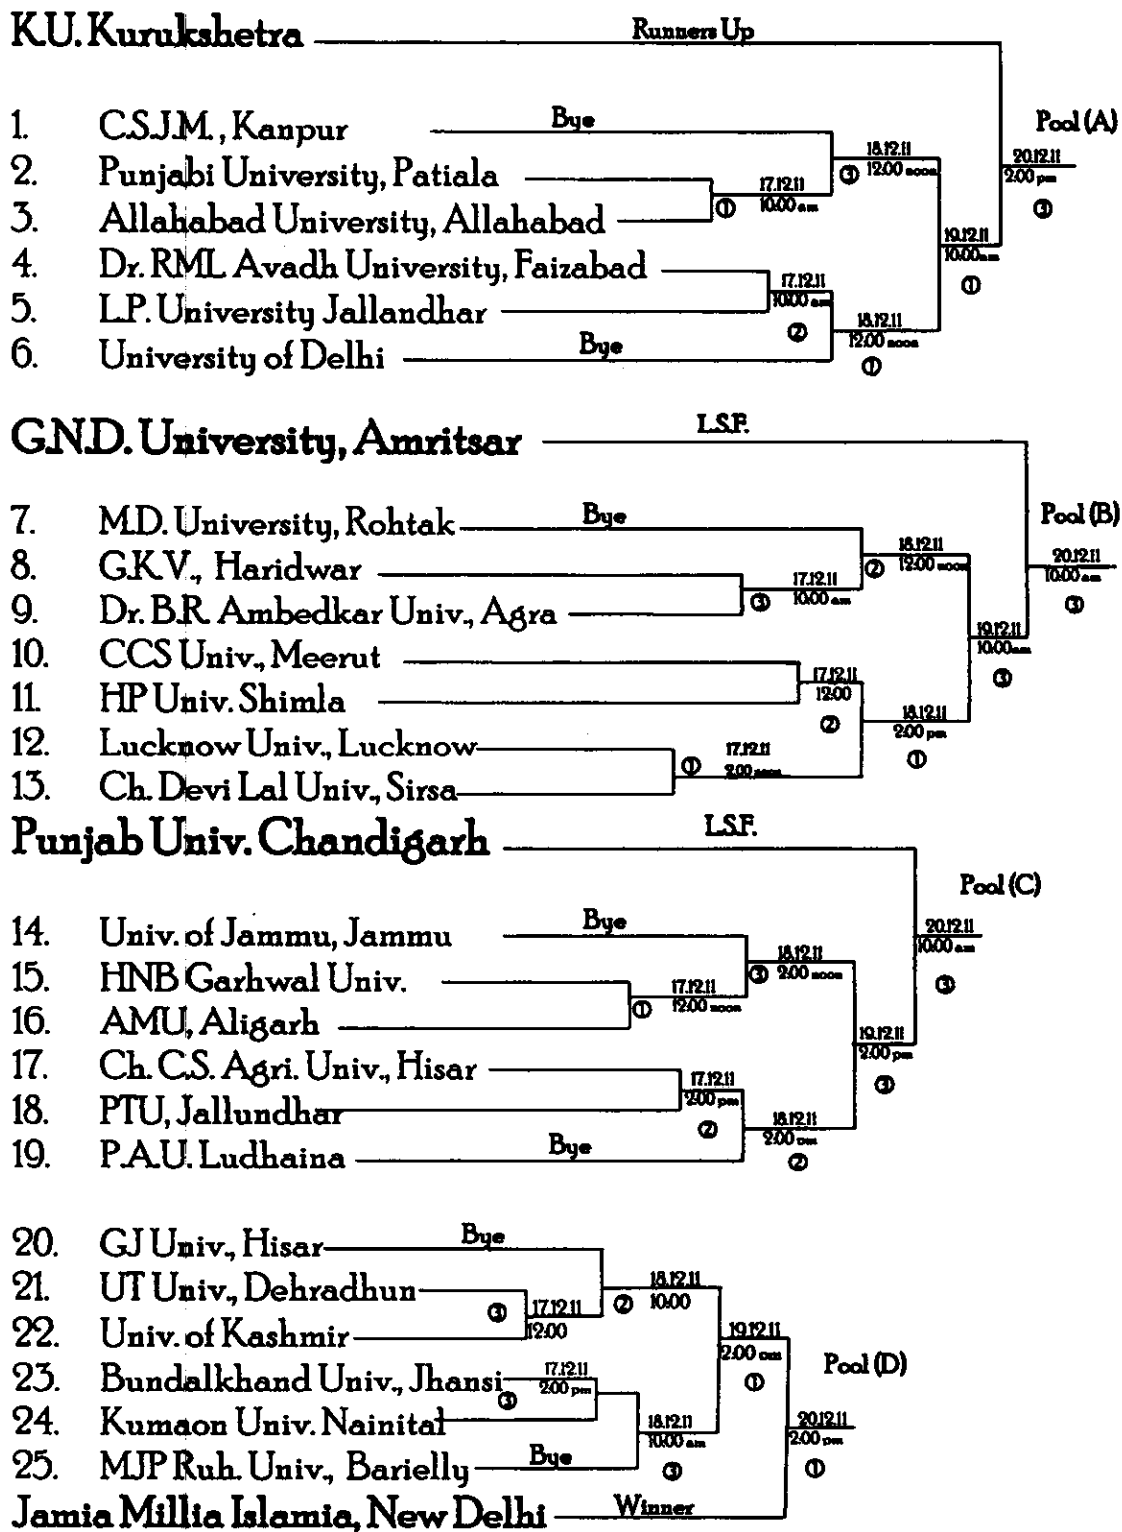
K.U. Kurukshetra Runners Up

1. C.S.J.M., Kanpur Bye
2. Punjabi University, Patiala
3. Allahabad University, Allahabad
4. Dr. RML Avadh University, Faizabad
5. L.P. University Jallandhar
6. University of Delhi Bye

17.12.11 10.00 am ①
17.12.11 10.00 am ②
18.12.11 12.00 noon ③
18.12.11 12.00 noon ①
19.12.11 10.00 am ①
20.12.11 2.00 pm ③
Pool (A)

G.N.D. University, Amritsar L.S.F.

7. M.D. University, Rohtak Bye
8. G.K.V., Haridwar
9. Dr. B.R. Ambedkar Univ., Agra
10. CCS Univ., Meerut
11. HP Univ. Shimla
12. Lucknow Univ., Lucknow
13. Ch. Devi Lal Univ., Sirsa

17.12.11 10.00 am ③
18.12.11 12.00 noon ②
17.12.11 12.00 ②
17.12.11 2.00 noon ①
18.12.11 2.00 pm ①
19.12.11 10.00 am ③
20.12.11 10.00 am ③
Pool (B)

Punjab Univ. Chandigarh L.S.F.

14. Univ. of Jammu, Jammu Bye
15. HNB Garhwal Univ.
16. AMU, Aligarh
17. Ch. C.S. Agri. Univ., Hisar
18. PTU, Jallundhar
19. P.A.U. Ludhaina Bye

17.12.11 12.00 noon ①
18.12.11 2.00 noon ③
17.12.11 2.00 pm ②
18.12.11 2.00 om ②
19.12.11 2.00 pm ③
20.12.11 10.00 am ③
Pool (C)

20. GJ Univ., Hisar Bye
21. UT Univ., Dehradhun
22. Univ. of Kashmir
23. Bundalkhand Univ., Jhansi
24. Kumaon Univ. Nainital
25. MJP Ruh. Univ., Barielly Bye
Jamia Millia Islamia, New Delhi Winner

③ 17.12.11 12.00
18.12.11 10.00 ②
17.12.11 2.00 pm ③
18.12.11 10.00 am ③
19.12.11 2.00 om ①
20.12.11 2.00 pm ①
Pool (D)